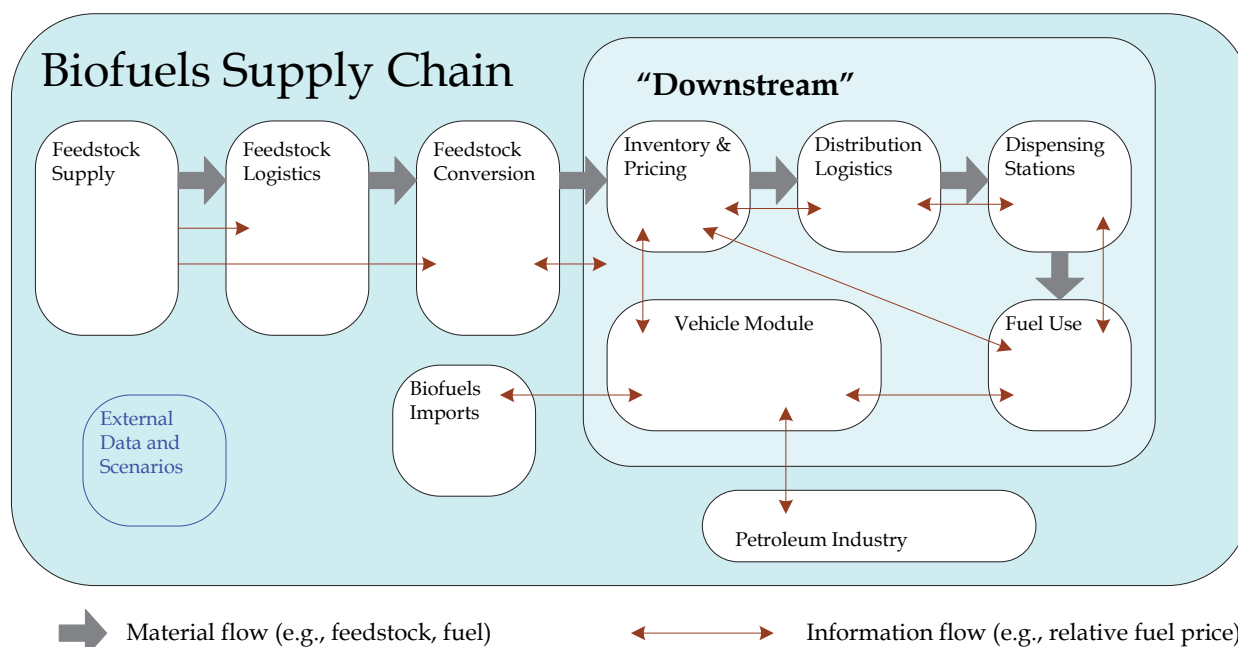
Biofuels Supply Chain

"Downstream"

Feedstock Supply

Feedstock Logistics

Feedstock Conversion

Inventory & Pricing

Distribution Logistics

Dispensing Stations

Vehicle Module

Fuel Use

Biofuels Imports

External Data and Scenarios

Petroleum Industry

Material flow (e.g., feedstock, fuel)

Information flow (e.g., relative fuel price)